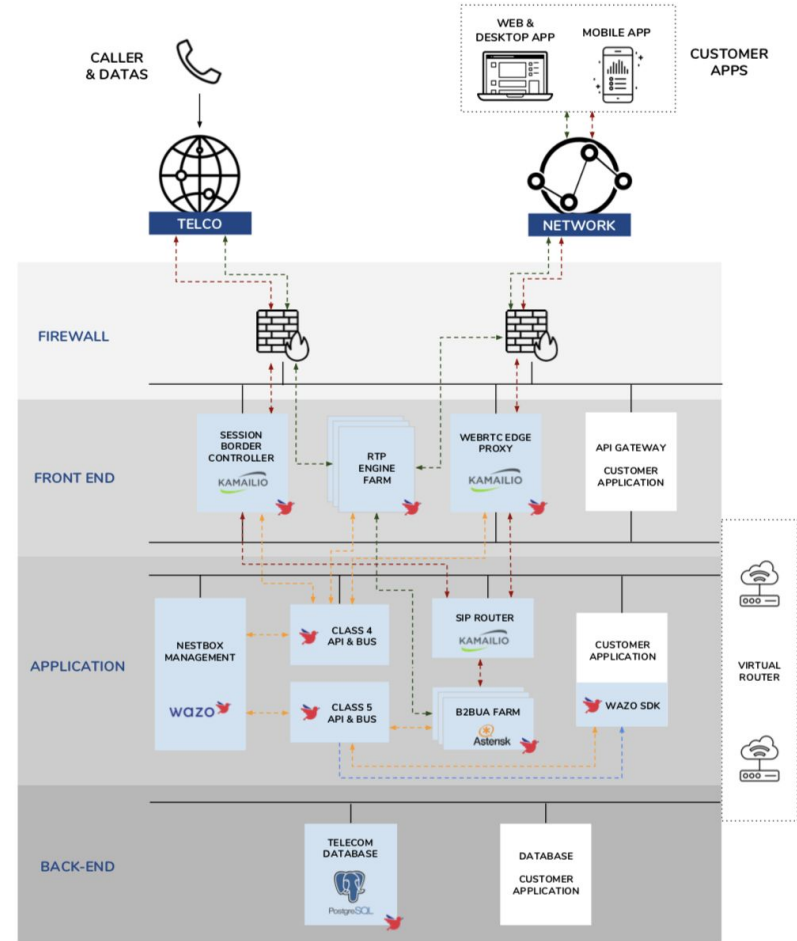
CALLER & DATAS

WEB & DESKTOP APP

MOBILE APP

CUSTOMER APPS

TELCO

NETWORK

FIREWALL

FRONT END

SESSION BORDER CONTROLLER

KAMAILIO

RTP ENGINE FARM

WEBRTC EDGE PROXY

KAMAILIO

API GATEWAY

CUSTOMER APPLICATION

APPLICATION

NESTBOX MANAGEMENT

wazo

CLASS 4 API & BUS

CLASS 5 API & BUS

SIP ROUTER

KAMAILIO

B2BUA FARM

Asterisk

CUSTOMER APPLICATION

WAZO SDK

VIRTUAL ROUTER

BACK-END

TELECOM DATABASE

PostgreSQL

DATABASE

CUSTOMER APPLICATION